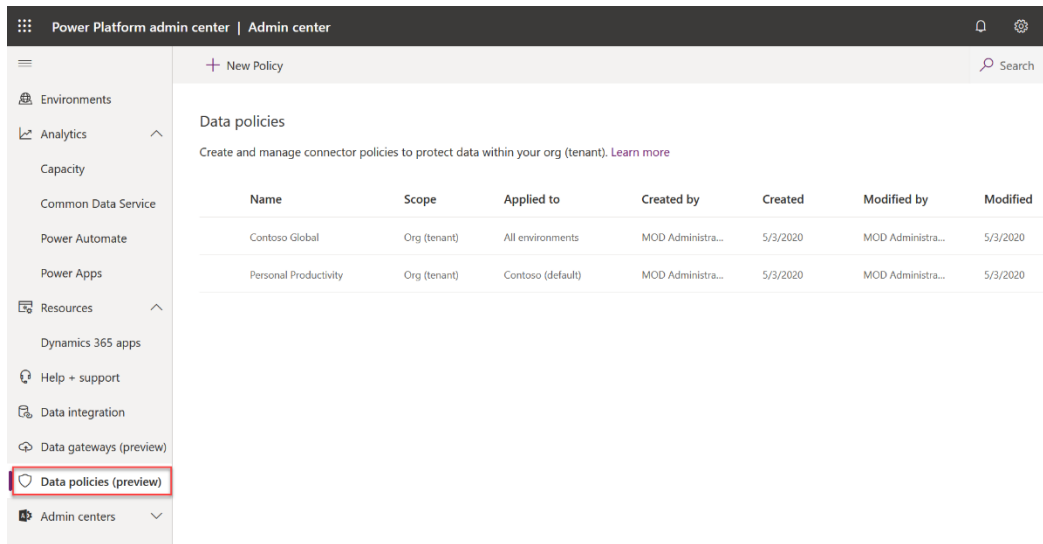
Power Platform admin center | Admin center

+ New Policy

Search

Environments

Analytics

Capacity

Common Data Service

Power Automate

Power Apps

Resources

Dynamics 365 apps

Help + support

Data integration

Data gateways (preview)

Data policies (preview)

Admin centers

Data policies

Create and manage connector policies to protect data within your org (tenant). Learn more

| Name | Scope | Applied to | Created by | Created | Modified by | Modified |
|---|---|---|---|---|---|---|
| Contoso Global | Org (tenant) | All environments | MOD Administra... | 5/3/2020 | MOD Administra... | 5/3/2020 |
| Personal Productivity | Org (tenant) | Contoso (default) | MOD Administra... | 5/3/2020 | MOD Administra... | 5/3/2020 |